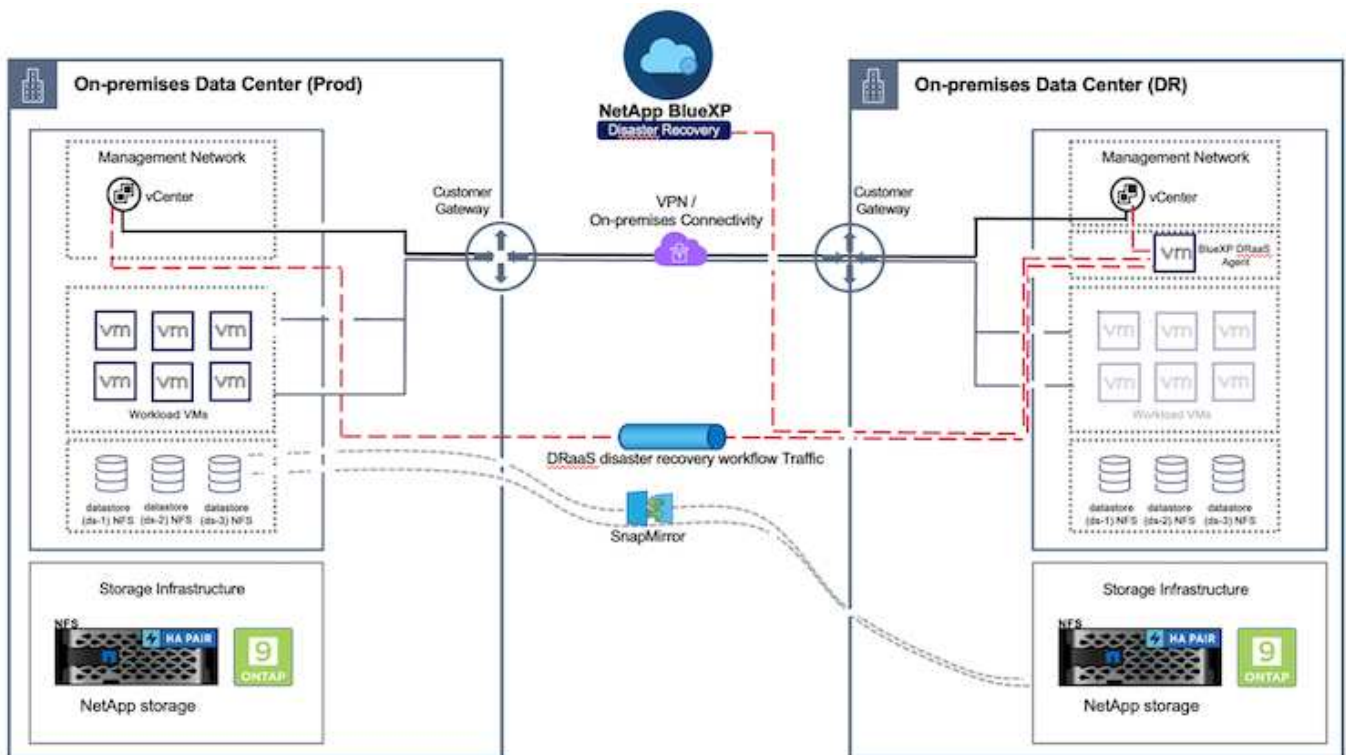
NetApp BlueXP
Disaster Recovery

On-premises Data Center (Prod)

Management Network

vCenter

vm vm vm
vm vm vm

Workload VMs

datastore (ds-1) NFS
datastore (ds-2) NFS
datastore (ds-3) NFS

Storage Infrastructure

NFS

HA PAIR

9
ONTAP

NetApp storage

Customer Gateway

VPN / On-premises Connectivity

DRaaS disaster recovery workflow Traffic

SnapMirror

Customer Gateway

On-premises Data Center (DR)

Management Network

vCenter

vm BlueXP DRaaS Agent

vm vm vm
vm vm vm

Workload VMs

datastore (ds-1) NFS
datastore (ds-2) NFS
datastore (ds-3) NFS

Storage Infrastructure

NFS

HA PAIR

9
ONTAP

NetApp storage